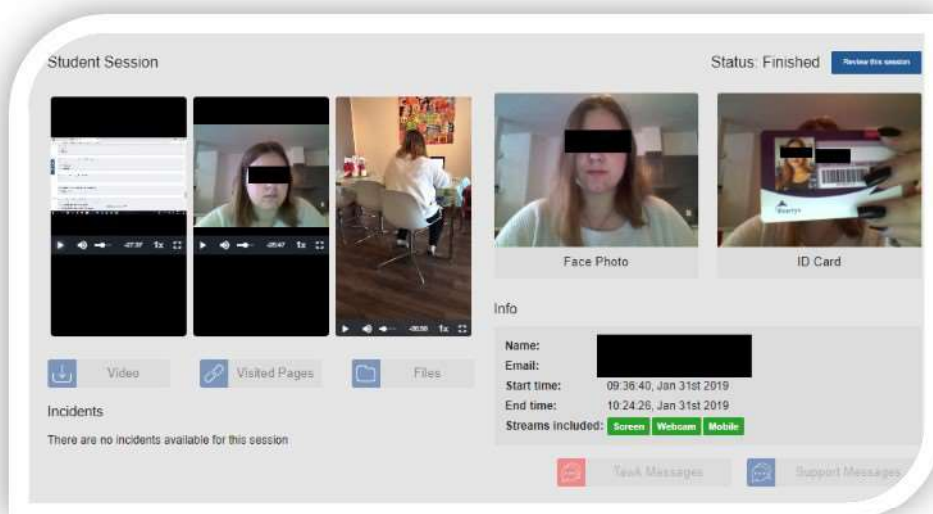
Student Session

Status: Finished

Review this session

-47:37 1x

-26:47 1x

-36:56 1x

Face Photo

ID Card

Info

Name:

Email:

Start time: 09:36:40, Jan 31st 2019

End time: 10:24:26, Jan 31st 2019

Streams included: Screen Webcam Mobile

Video

Visited Pages

Files

Incidents

There are no incidents available for this session

Task Messages

Support Messages